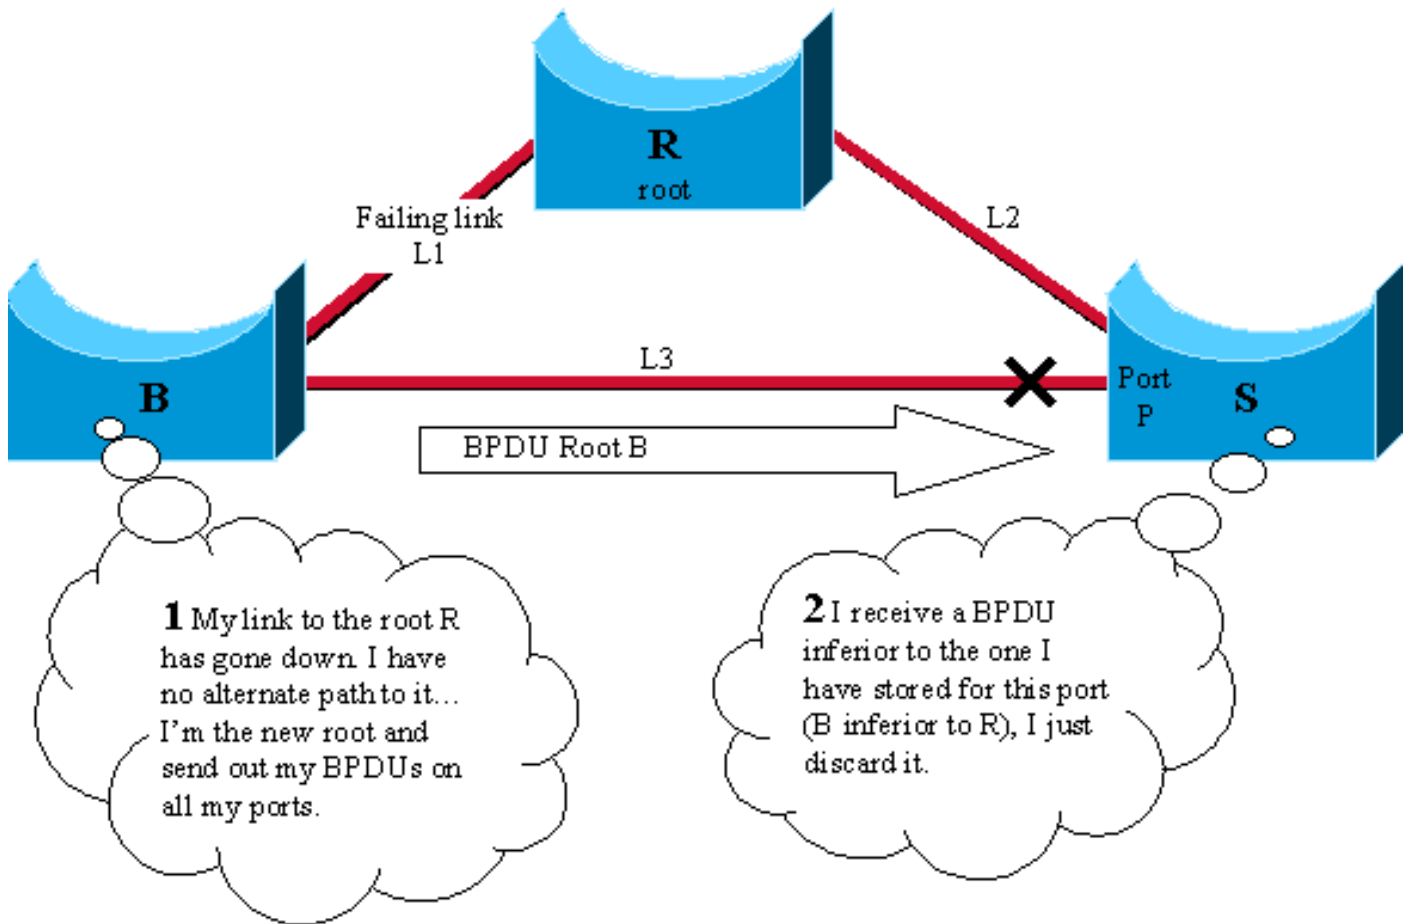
R
root

Failing link
L1

L2

B

L3

Port
P

S

BPDU Root B

1 My link to the root R has gone down. I have no alternate path to it… I'm the new root and send out my BPDUs on all my ports.

2 I receive a BPDU inferior to the one I have stored for this port (B inferior to R), I just discard it.